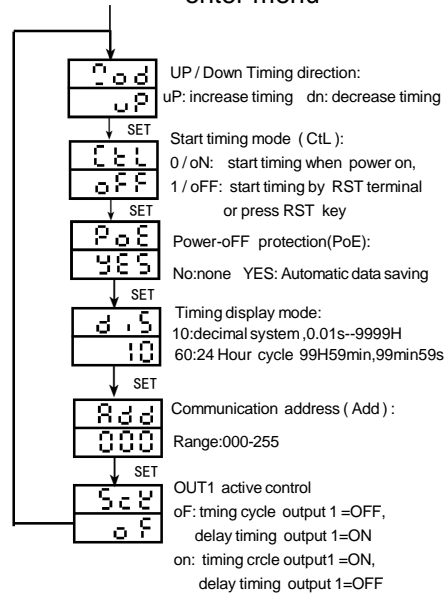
enter menu

Cod
uP
UP / Down Timing direction:
uP: increase timing dn: decrease timing

SET
CtL
oFF
Start timing mode ( CtL ):
0 / oN: start timing when power on,
1 / oFF: start timing by RST terminal or press RST key

SET
PoE
YES
Power-oFF protection(PoE):
No:none YES: Automatic data saving

SET
d.iS
10
Timing display mode:
10:decimal system ,0.01s--9999H
60:24 Hour cycle 99H59min,99min59s

SET
Add
000
Communication address ( Add ):
Range:000-255

SET
ScY
oF
OUT1 active control
oF: tming cycle output 1 =OFF, delay timing output 1=ON
on: timing crcle output1 =ON, delay timing output 1=OFF